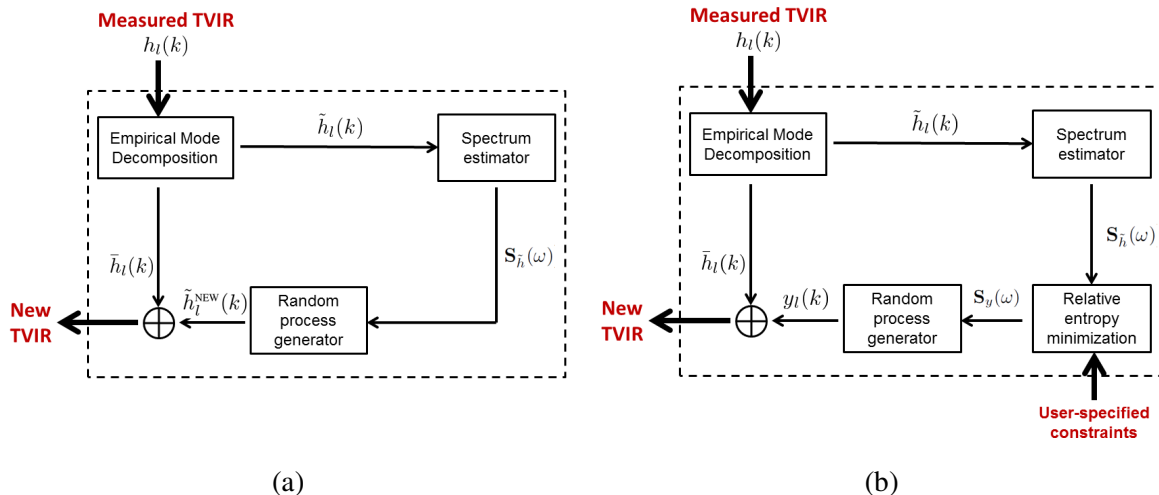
Measured TVIR
$h_l(k)$

Empirical Mode Decomposition

$\tilde{h}_l(k)$

Spectrum estimator

$\mathbf{S}_{\tilde{h}}(\omega)$

$\bar{h}_l(k)$

New TVIR

$\oplus$

$\tilde{h}_l^{\text{NEW}}(k)$

Random process generator

(a)

Measured TVIR
$h_l(k)$

Empirical Mode Decomposition

$\tilde{h}_l(k)$

Spectrum estimator

$\mathbf{S}_{\tilde{h}}(\omega)$

$\bar{h}_l(k)$

New TVIR

$\oplus$

$y_l(k)$

Random process generator

$\mathbf{S}_y(\omega)$

Relative entropy minimization

User-specified constraints

(b)